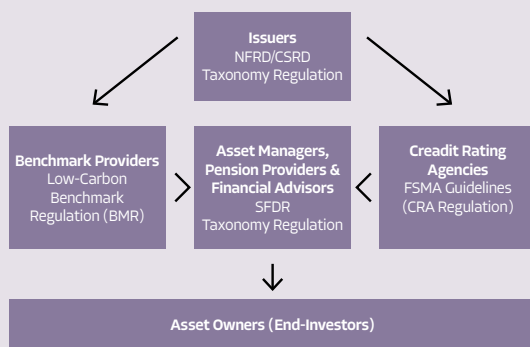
Issuers
NFRD/CSRD
Taxonomy Regulation

Benchmark Providers
Low-Carbon Benchmark Regulation (BMR)

Asset Managers, Pension Providers & Financial Advisors
SFDR
Taxonomy Regulation

Creadit Rating Agencies
FSMA Guidelines (CRA Regulation)

Asset Owners (End-Investors)